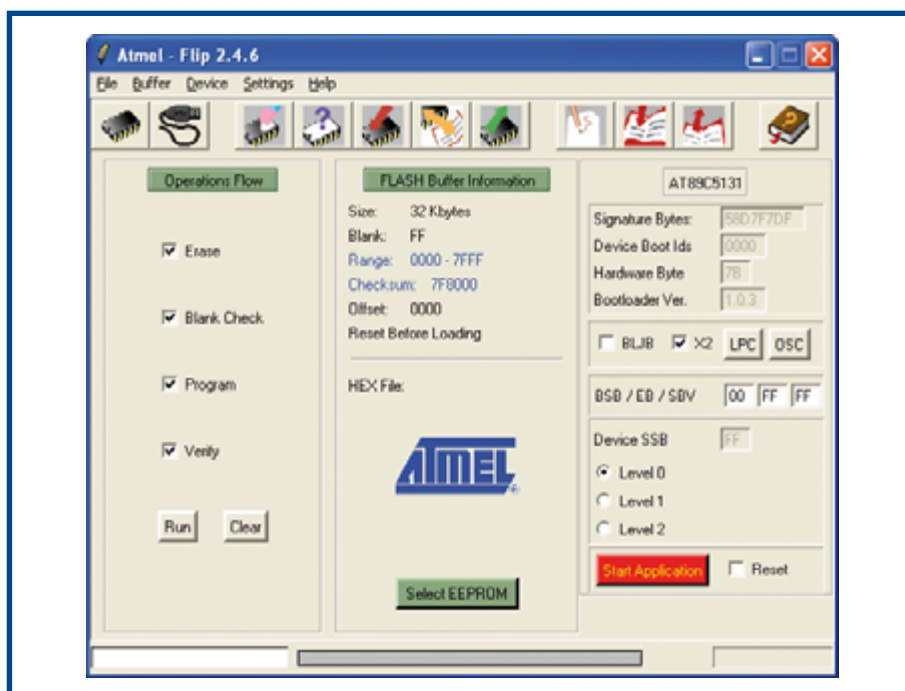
Atmel - Flip 2.4.6

File Buffer Device Settings Help

Operations Flow

☑ Erase

☑ Blank Check

☑ Program

☑ Verify

Run Clear

FLASH Buffer Information

Size: 32 Kbytes
Blank: FF
Range: 0000 - 7FFF
Checksum: 7F8000
Offset: 0000
Reset Before Loading

HEX File:

ATMEL

Select EEPROM

AT89C5131

Signature Bytes: 58D7F7DF
Device Boot Ids 0000
Hardware Byte 7B
Bootloader Ver. 1.0.3

☐ BLJB ☑ X2 LPC OSC

BSB / EB / SBV 00 FF FF

Device SSB FF

Level 0
Level 1
Level 2

Start Application ☐ Reset